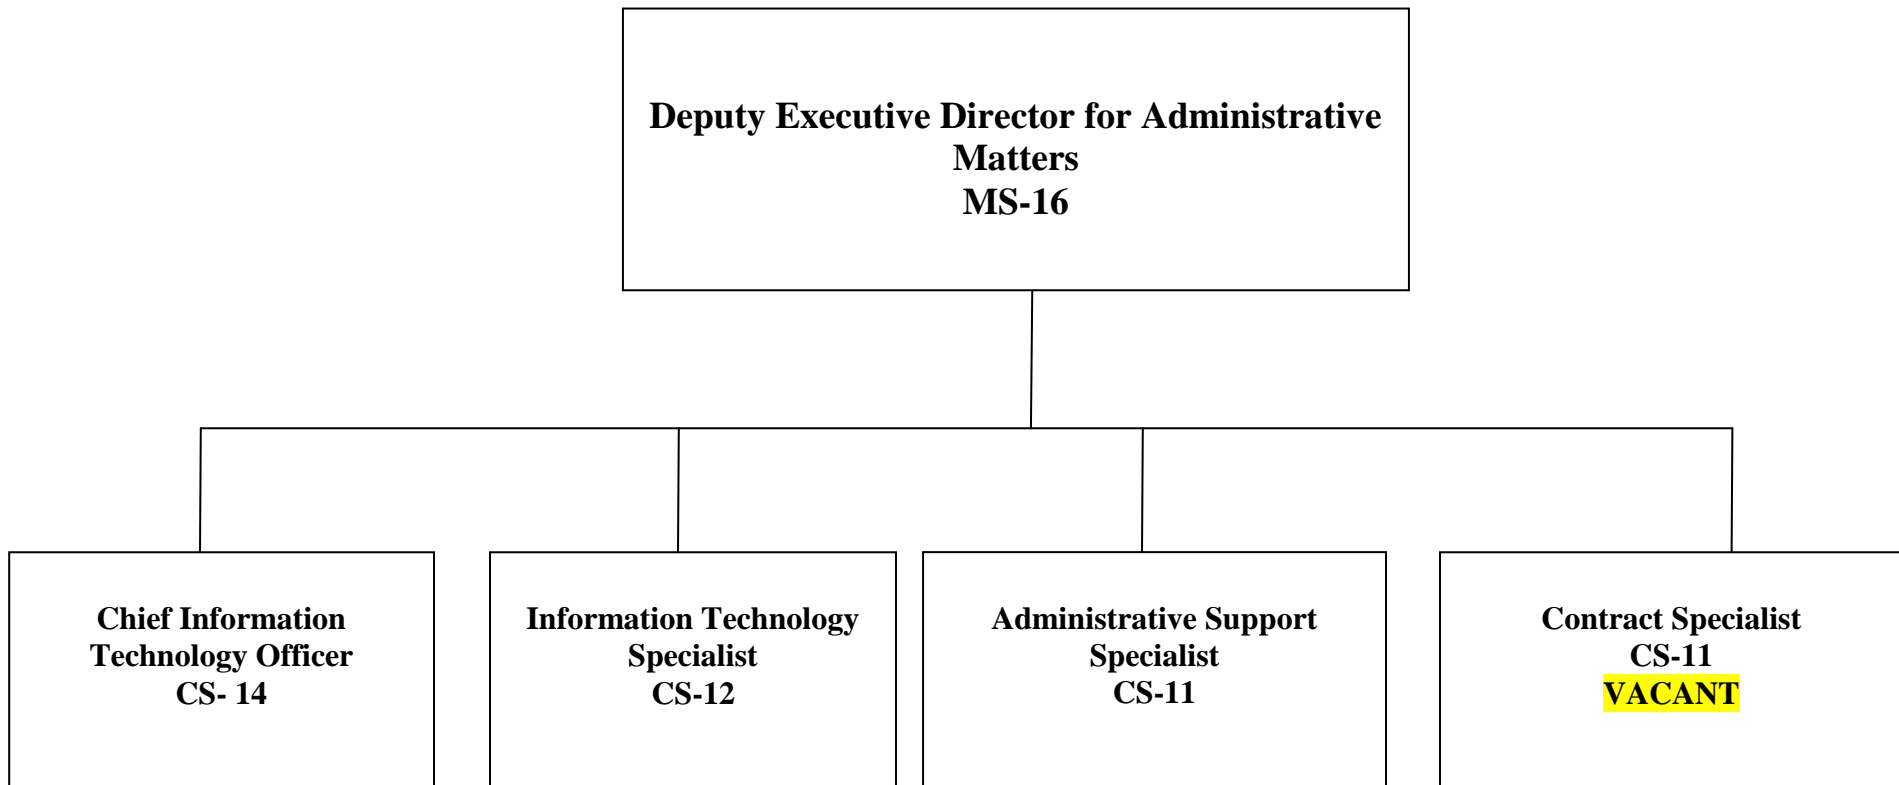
Deputy Executive Director for Administrative Matters
MS-16

Chief Information Technology Officer
CS- 14

Information Technology Specialist
CS-12

Administrative Support Specialist
CS-11

Contract Specialist
CS-11
VACANT